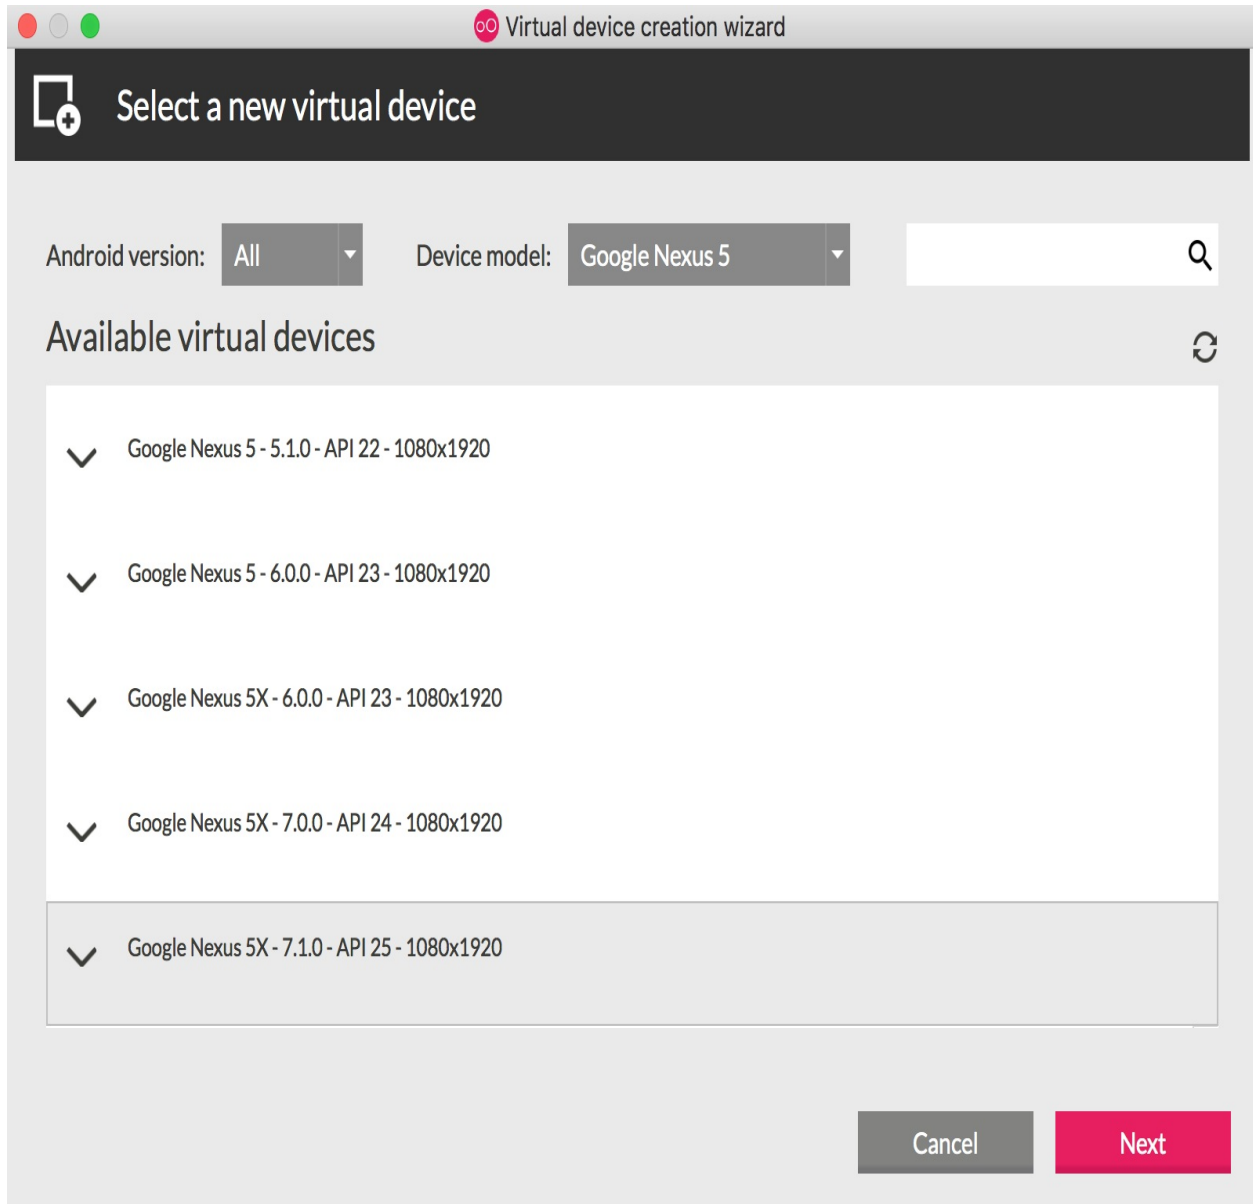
Virtual device creation wizard

Select a new virtual device

Android version: All

Device model: Google Nexus 5

Available virtual devices

Google Nexus 5 - 5.1.0 - API 22 - 1080x1920

Google Nexus 5 - 6.0.0 - API 23 - 1080x1920

Google Nexus 5X - 6.0.0 - API 23 - 1080x1920

Google Nexus 5X - 7.0.0 - API 24 - 1080x1920

Google Nexus 5X - 7.1.0 - API 25 - 1080x1920

Cancel

Next